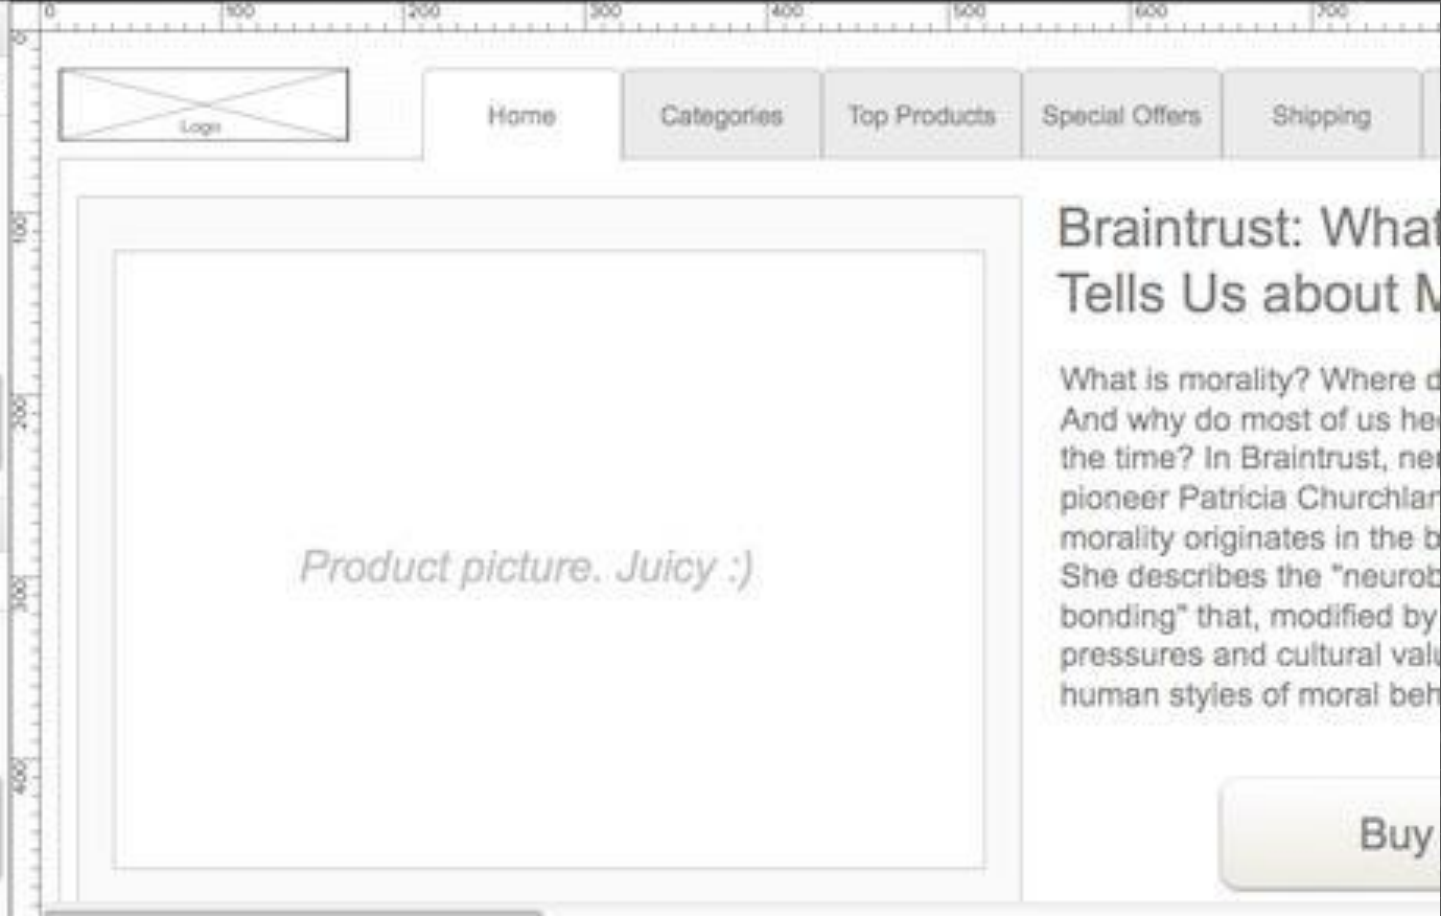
0 100 200 300 400 500 600 700

0 100 200 300 400

Logo

Home

Categories

Top Products

Special Offers

Shipping

Product picture. Juicy :)

Braintrust: What Tells Us about M

What is morality? Where d And why do most of us he the time? In Braintrust, ne pioneer Patricia Churchla morality originates in the b She describes the "neurob bonding" that, modified by pressures and cultural val human styles of moral beh

Buy